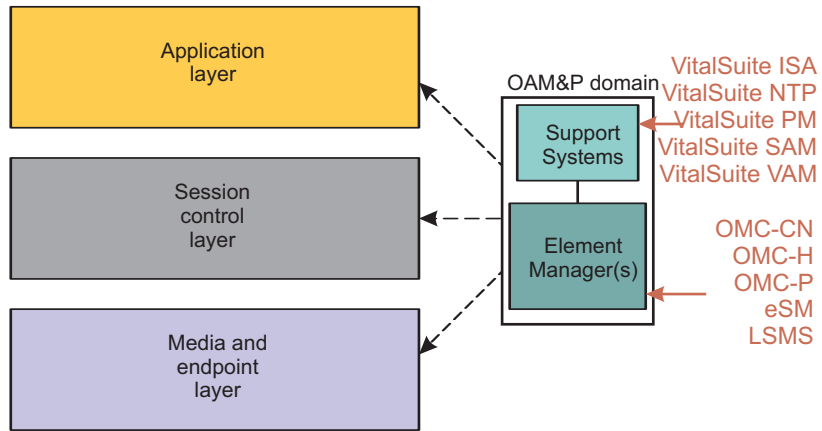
Application layer

Session control layer

Media and endpoint layer

OAM&P domain

Support Systems

Element Manager(s)

VitalSuite ISA
VitalSuite NTP
VitalSuite PM
VitalSuite SAM
VitalSuite VAM

OMC-CN
OMC-H
OMC-P
eSM
LSMS